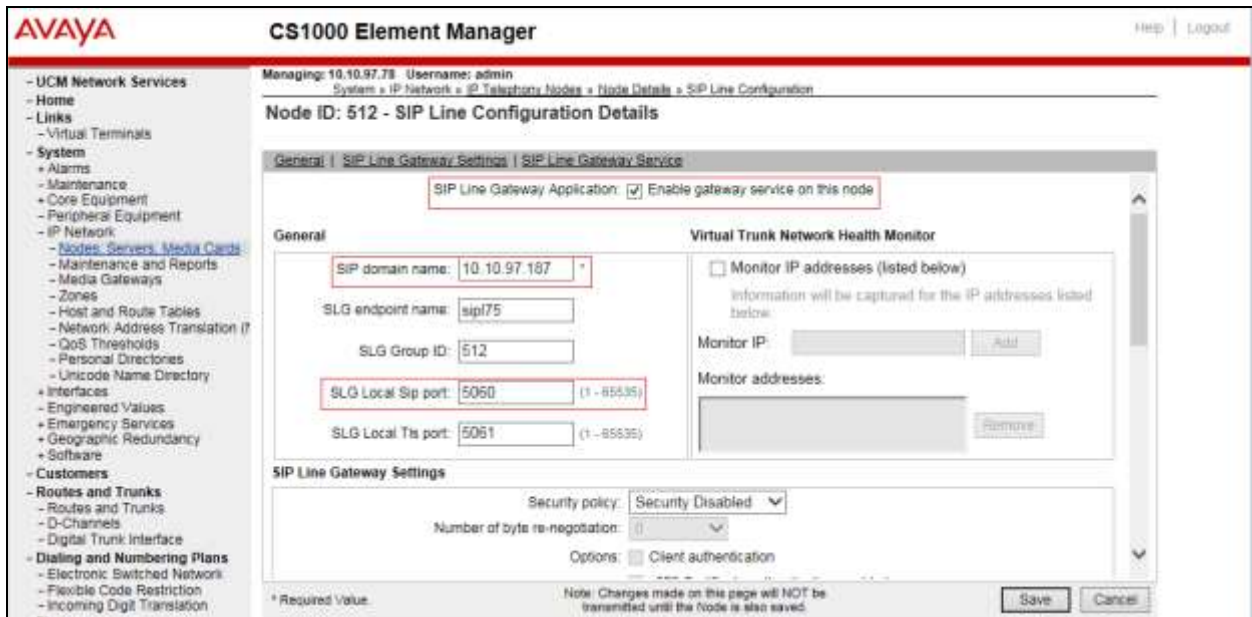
AVAYA

CS1000 Element Manager

Help | Logout

- UCM Network Services
- Home
- Links
- Virtual Terminals
- System
+ Alarms
- Maintenance
+ Core Equipment
- Peripheral Equipment
- IP Network
- Nodes: Servers, Media Cards
- Maintenance and Reports
- Media Gateways
- Zones
- Host and Route Tables
- Network Address Translation (
- QoS Thresholds
- Personal Directories
- Unicode Name Directory
+ Interfaces
- Engineered Values
+ Emergency Services
+ Geographic Redundancy
+ Software
- Customers
- Routes and Trunks
- Routes and Trunks
- D-Channels
- Digital Trunk Interface
- Dialing and Numbering Plans
- Electronic Switched Network
- Flexible Code Restriction
- Incoming Digit Translation

Managing: 10.10.97.78 Username: admin
System » IP Network » IP Telephony Nodes » Node Details » SIP Line Configuration

Node ID: 512 - SIP Line Configuration Details

General | SIP Line Gateway Settings | SIP Line Gateway Service

SIP Line Gateway Application: Enable gateway service on this node

General

SIP domain name: 10.10.97.187 *

SLG endpoint name: sipl75

SLG Group ID: 512

SLG Local Sip port: 5060 (1 - 65535)

SLG Local Tls port: 5061 (1 - 65535)

Virtual Trunk Network Health Monitor

Monitor IP addresses (listed below)

Information will be captured for the IP addresses listed below.

Monitor IP: Add

Monitor addresses:

Remove

SIP Line Gateway Settings

Security policy: Security Disabled

Number of byte re-negotiation: 0

Options: Client authentication

* Required Value.

Note: Changes made on this page will NOT be transmitted until the Node is also saved.

Save Cancel